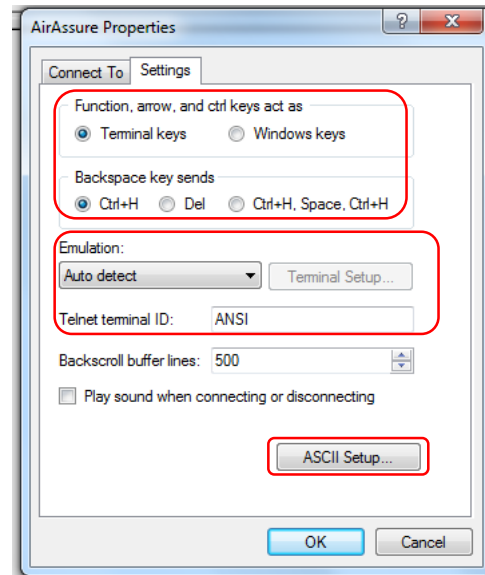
AirAssure Properties

?

X

Connect To

Settings

Function, arrow, and ctrl keys act as

Terminal keys

Windows keys

Backspace key sends

Ctrl+H

Del

Ctrl+H, Space, Ctrl+H

Emulation:

Auto detect

Terminal Setup...

Telnet terminal ID:

ANSI

Backscroll buffer lines:

500

Play sound when connecting or disconnecting

ASCII Setup...

OK

Cancel